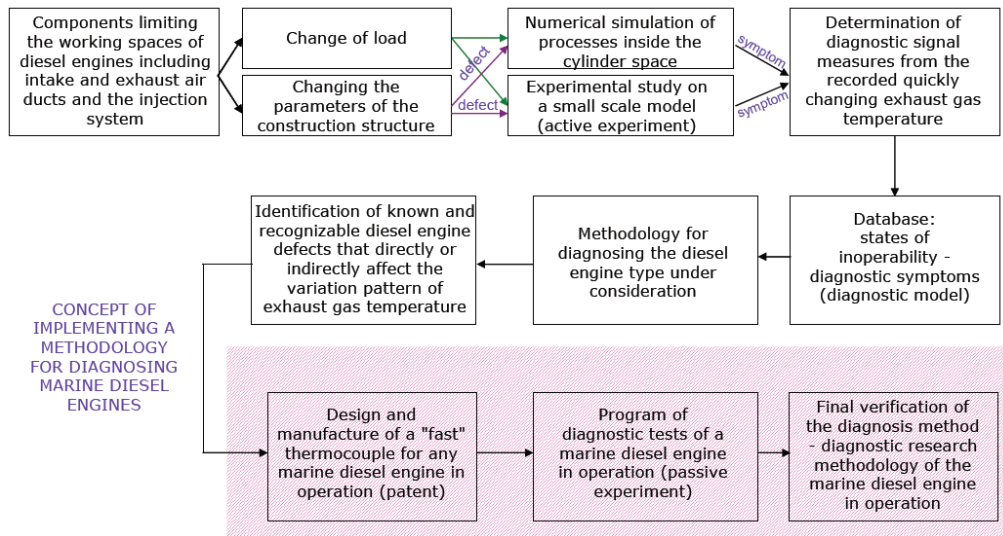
Components limiting the working spaces of diesel engines including intake and exhaust air ducts and the injection system

Change of load

Changing the parameters of the construction structure

defect

defect

Numerical simulation of processes inside the cylinder space

Experimental study on a small scale model (active experiment)

symptom

symptom

Determination of diagnostic signal measures from the recorded quickly changing exhaust gas temperature

Database: states of inoperability - diagnostic symptoms (diagnostic model)

Methodology for diagnosing the diesel engine type under consideration

Identification of known and recognizable diesel engine defects that directly or indirectly affect the variation pattern of exhaust gas temperature

CONCEPT OF IMPLEMENTING A METHODOLOGY FOR DIAGNOSING MARINE DIESEL ENGINES

Design and manufacture of a "fast" thermocouple for any marine diesel engine in operation (patent)

Program of diagnostic tests of a marine diesel engine in operation (passive experiment)

Final verification of the diagnosis method - diagnostic research methodology of the marine diesel engine in operation